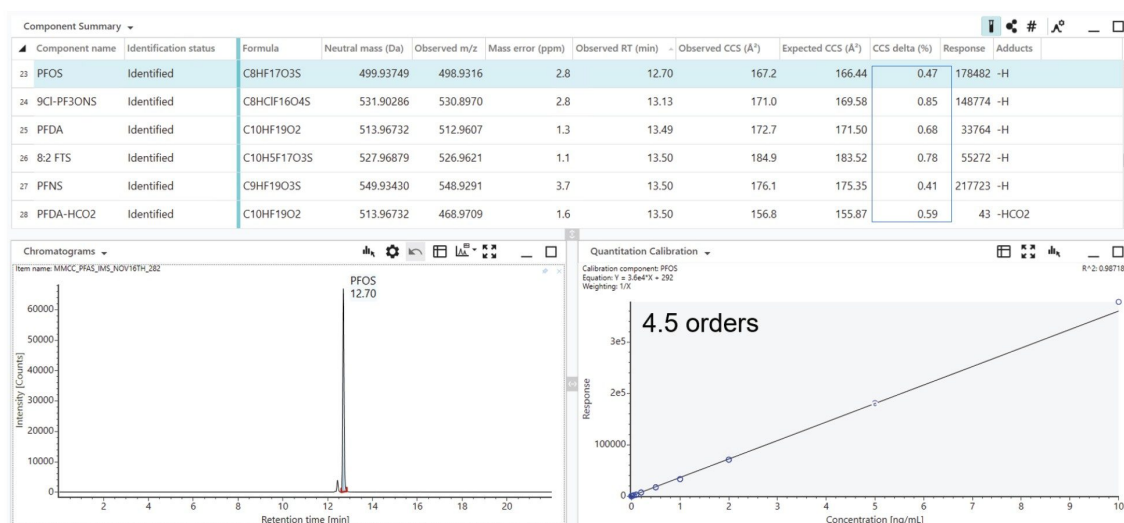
Component Summary

| | Component name | Identification status | Formula | Neutral mass (Da) | Observed m/z | Mass error (ppm) | Observed RT (min) | Observed CCS (Å²) | Expected CCS (Å²) | CCS delta (%) | Response | Adducts |
|---|---|---|---|---|---|---|---|---|---|---|---|---|
| 23 | PFOS | Identified | C8HF17O3S | 499.93749 | 498.9316 | 2.8 | 12.70 | 167.2 | 166.44 | 0.47 | 178482 | -H |
| 24 | 9Cl-PF3ONS | Identified | C8HClF16O4S | 531.90286 | 530.8970 | 2.8 | 13.13 | 171.0 | 169.58 | 0.85 | 148774 | -H |
| 25 | PFDA | Identified | C10HF19O2 | 513.96732 | 512.9607 | 1.3 | 13.49 | 172.7 | 171.50 | 0.68 | 33764 | -H |
| 26 | 8:2 FTS | Identified | C10H5F17O3S | 527.96879 | 526.9621 | 1.1 | 13.50 | 184.9 | 183.52 | 0.78 | 55272 | -H |
| 27 | PFNS | Identified | C9HF19O3S | 549.93430 | 548.9291 | 3.7 | 13.50 | 176.1 | 175.35 | 0.41 | 217723 | -H |
| 28 | PFDA-HCO2 | Identified | C10HF19O2 | 513.96732 | 468.9709 | 1.6 | 13.50 | 156.8 | 155.87 | 0.59 | 43 | -HCO2 |

Chromatograms
Item name: MMCC_PFAS_IMS_NOV16TH_282
PFOS
12.70
Intensity [Counts]
60000
50000
40000
30000
20000
10000
0
2 4 6 8 10 12 14 16 18 20
Retention time [min]

Quantitation Calibration
Calibration component: PFOS
Equation: Y = 3.6e4*X + 292
Weighting: 1/X
R^2: 0.98718
4.5 orders
Response
3e5
2e5
100000
0
0 1 2 3 4 5 6 7 8 9 10
Concentration [ng/mL]